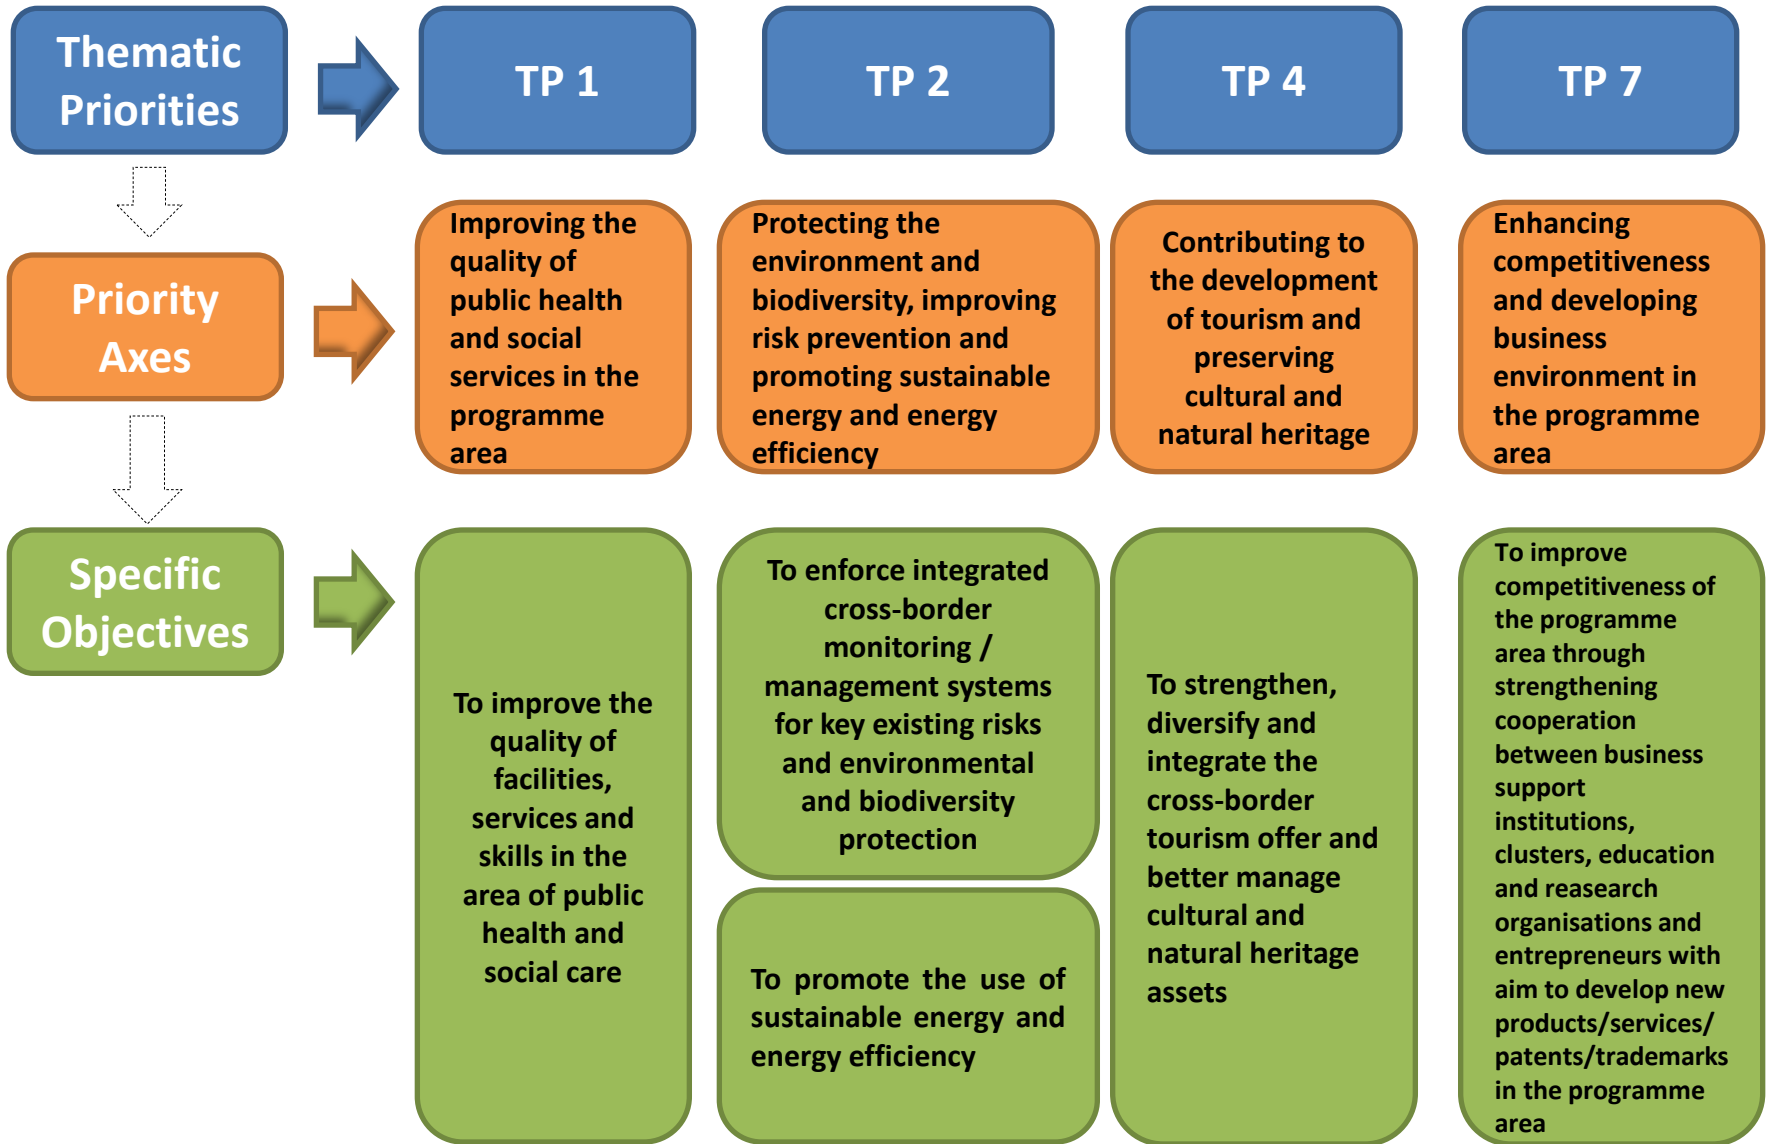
Thematic Priorities

TP 1

TP 2

TP 4

TP 7

Priority Axes

Improving the quality of public health and social services in the programme area

Protecting the environment and biodiversity, improving risk prevention and promoting sustainable energy and energy efficiency

Contributing to the development of tourism and preserving cultural and natural heritage

Enhancing competitiveness and developing business environment in the programme area

Specific Objectives

To improve the quality of facilities, services and skills in the area of public health and social care

To enforce integrated cross-border monitoring / management systems for key existing risks and environmental and biodiversity protection

To promote the use of sustainable energy and energy efficiency

To strengthen, diversify and integrate the cross-border tourism offer and better manage cultural and natural heritage assets

To improve competitiveness of the programme area through strengthening cooperation between business support institutions, clusters, education and reasearch organisations and entrepreneurs with aim to develop new products/services/ patents/trademarks in the programme area